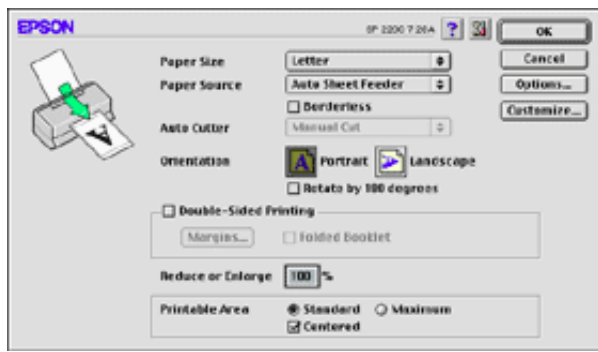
EPSON

SP 2200 7.26A ? 

OK

Cancel

Options...

Customize...

Paper Size Letter

Paper Source Auto Sheet Feeder

☐ Borderless

Auto Cutter Manual Cut

Orientation A Portrait Landscape

☐ Rotate by 180 degrees

☐ Double-Sided Printing

Margins... ☐ Folded Booklet

Reduce or Enlarge 100 %

Printable Area ◉ Standard ○ Maximum

☑ Centered